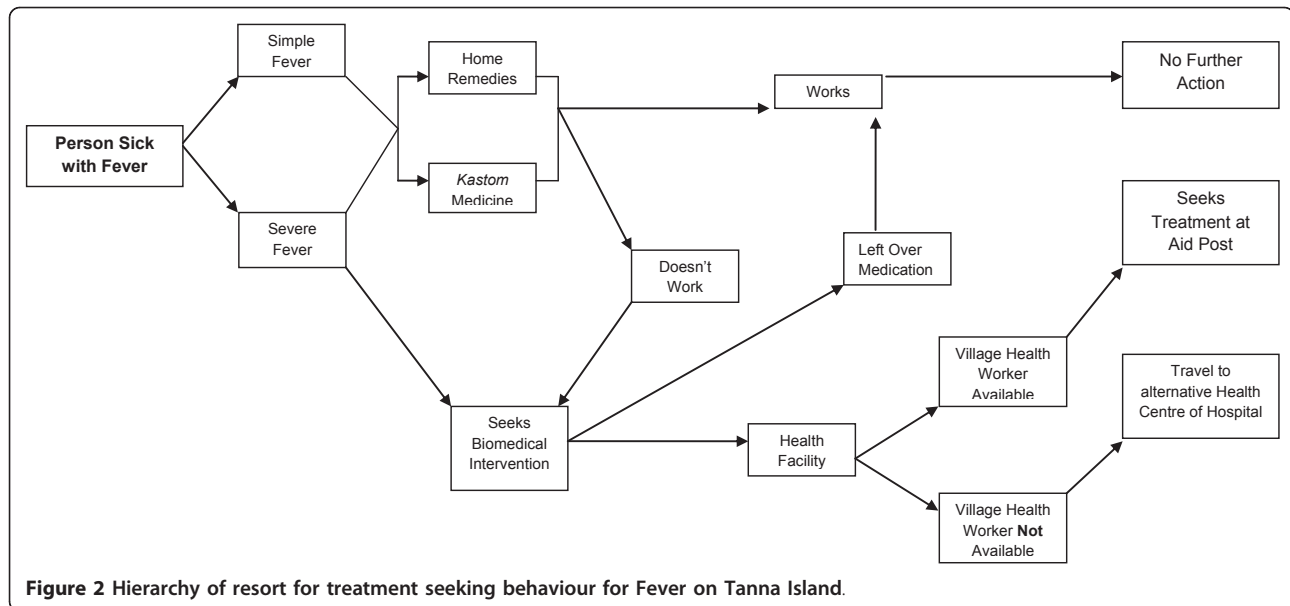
Person Sick with Fever

Simple Fever

Severe Fever

Home Remedies

*Kastom* Medicine

Works

No Further Action

Doesn't Work

Left Over Medication

Seeks Treatment at Aid Post

Seeks Biomedical Intervention

Health Facility

Village Health Worker Available

Travel to alternative Health Centre of Hospital

Village Health Worker **Not** Available

**Figure 2 Hierarchy of resort for treatment seeking behaviour for Fever on Tanna Island**.